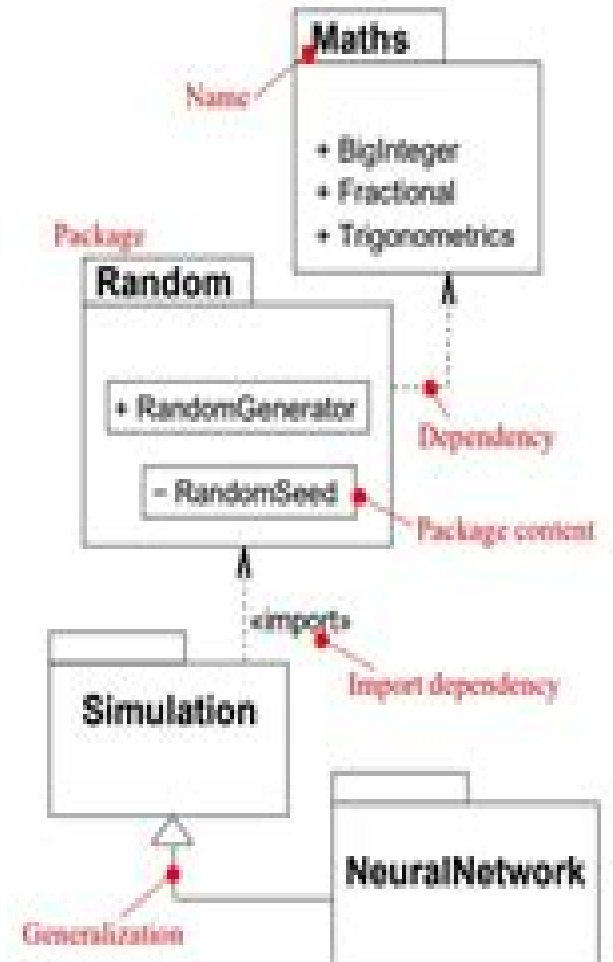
Maths

Name

+ BigInteger
+ Fractional
+ Trigonometrics

Package

Random

+ RandomGenerator

Dependency

- RandomSeed

Package content

«import»

Import dependency

Simulation

NeuralNetwork

Generalization